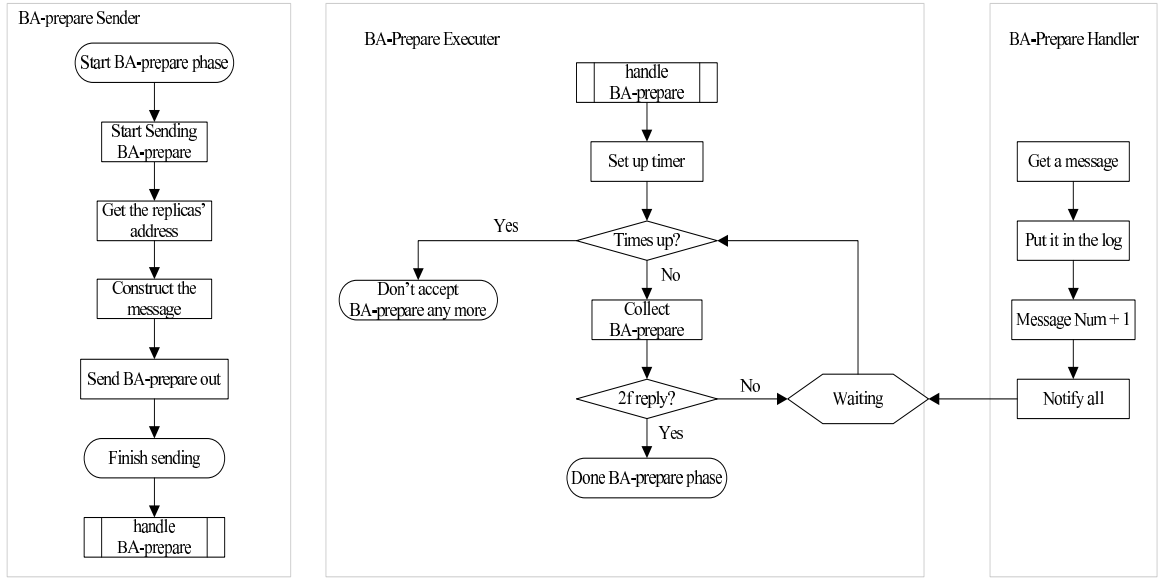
BA-prepare Sender

Start BA-prepare phase

Start Sending BA-prepare

Get the replicas' address

Construct the message

Send BA-prepare out

Finish sending

handle BA-prepare

BA-Prepare Executer

handle BA-prepare

Set up timer

Times up?

Yes

Don't accept BA-prepare any more

No

Collect BA-prepare

2f reply?

No

Waiting

Yes

Done BA-prepare phase

BA-Prepare Handler

Get a message

Put it in the log

Message Num + 1

Notify all